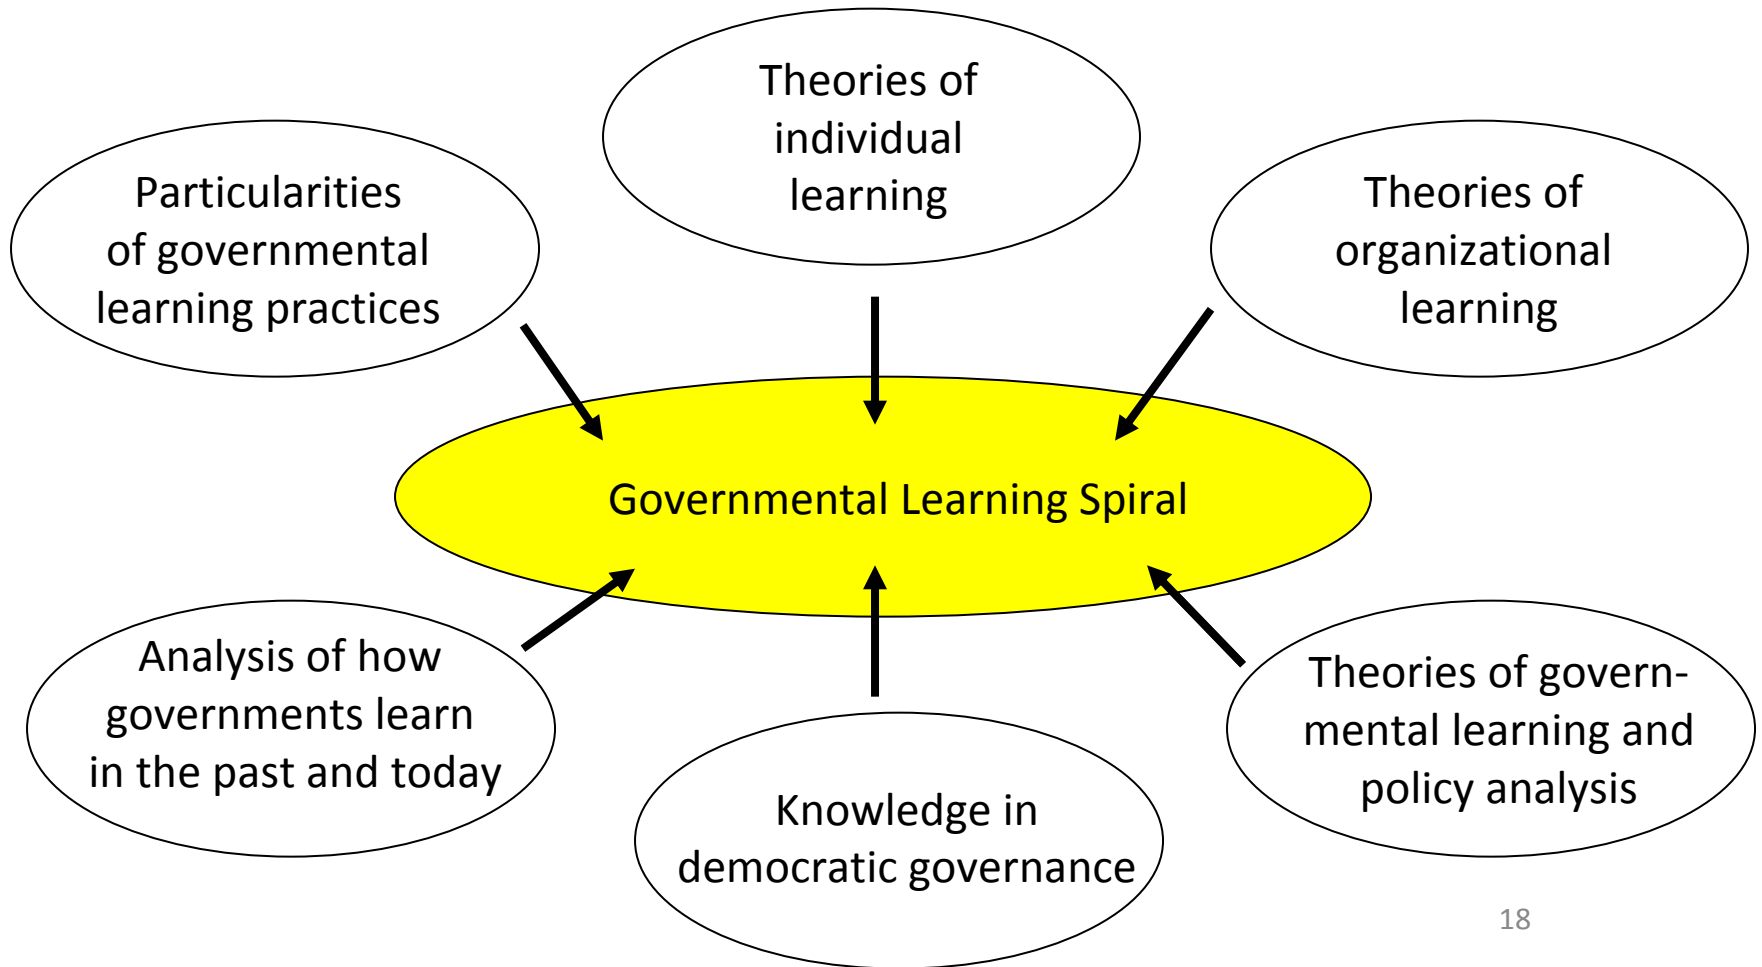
Theories of individual learning

Particularities of governmental learning practices

Theories of organizational learning

Governmental Learning Spiral

Analysis of how governments learn in the past and today

Theories of governmental learning and policy analysis

Knowledge in democratic governance

18